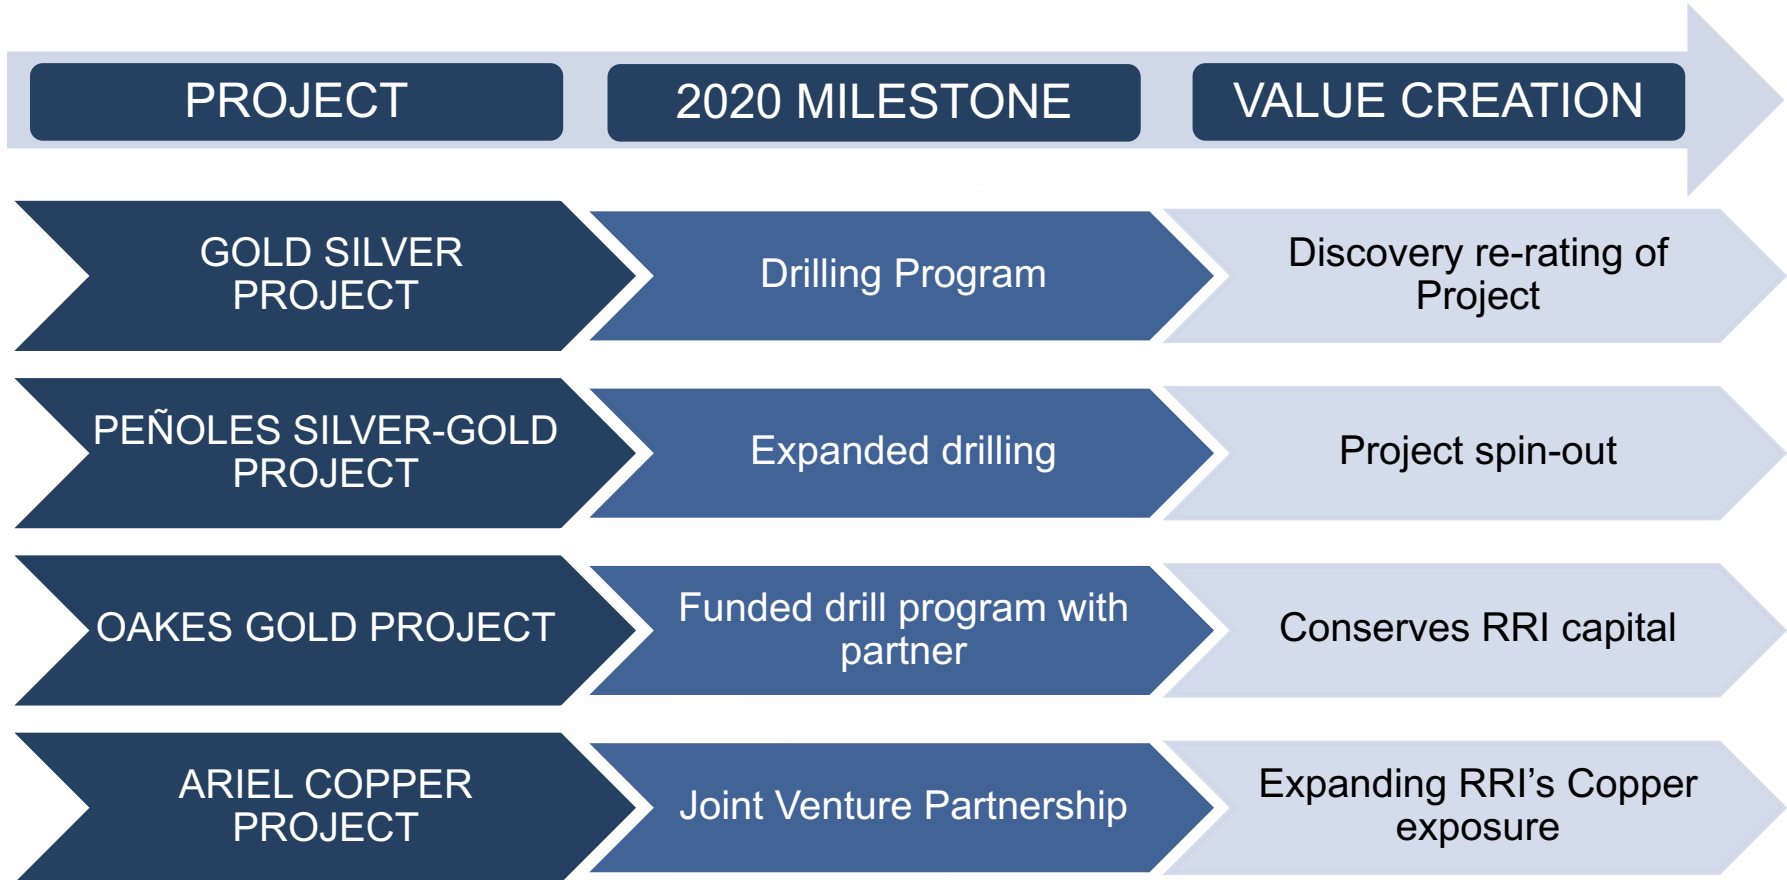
| PROJECT | 2020 MILESTONE | VALUE CREATION |
|---|---|---|
| GOLD SILVER PROJECT | Drilling Program | Discovery re-rating of Project |
| PEÑOLES SILVER-GOLD PROJECT | Expanded drilling | Project spin-out |
| OAKES GOLD PROJECT | Funded drill program with partner | Conserves RRI capital |
| ARIEL COPPER PROJECT | Joint Venture Partnership | Expanding RRI's Copper exposure |